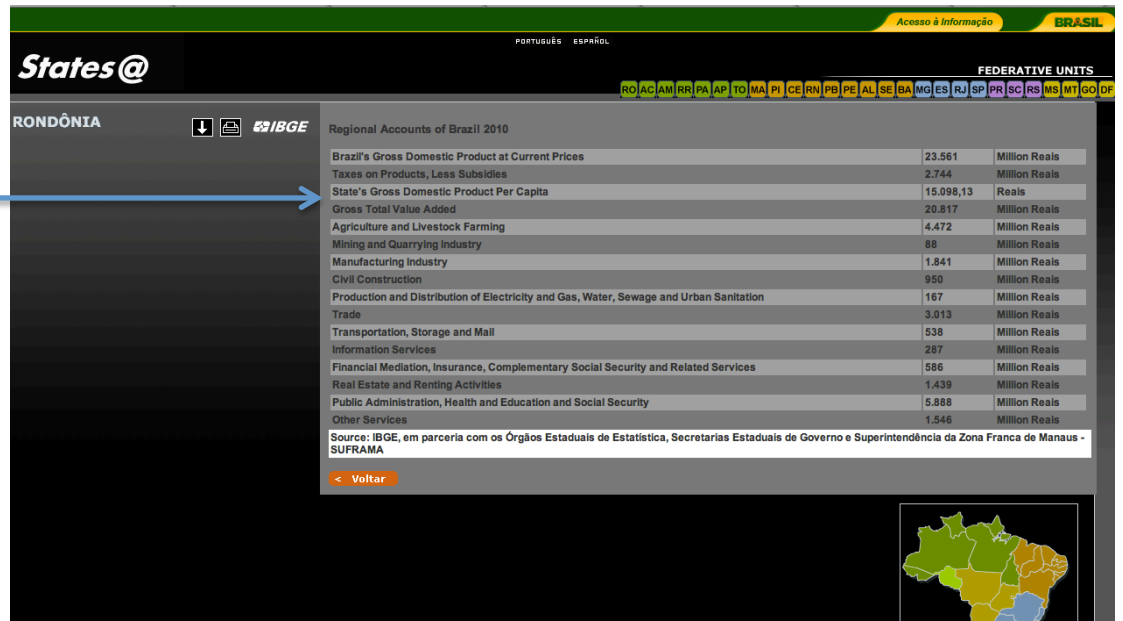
Acesso à Informação BRASIL

PORTUGUÊS ESPAÑOL

States@

FEDERATIVE UNITS

RO AC AM RR PA AP TO MA PI CE RN PB PE AL SE BA MG ES RJ SP PR SC RS MS MT GO DF

RONDÔNIA

IBGE

Regional Accounts of Brazil 2010

| | | |
|---|---|---|
| Brazil's Gross Domestic Product at Current Prices | 23.561 | Million Reais |
| Taxes on Products, Less Subsidies | 2.744 | Million Reais |
| State's Gross Domestic Product Per Capita | 15.098,13 | Reais |
| Gross Total Value Added | 20.817 | Million Reais |
| Agriculture and Livestock Farming | 4.472 | Million Reais |
| Mining and Quarrying Industry | 88 | Million Reais |
| Manufacturing Industry | 1.841 | Million Reais |
| Civil Construction | 950 | Million Reais |
| Production and Distribution of Electricity and Gas, Water, Sewage and Urban Sanitation | 167 | Million Reais |
| Trade | 3.013 | Million Reais |
| Transportation, Storage and Mail | 538 | Million Reais |
| Information Services | 287 | Million Reais |
| Financial Mediation, Insurance, Complementary Social Security and Related Services | 586 | Million Reais |
| Real Estate and Renting Activities | 1.439 | Million Reais |
| Public Administration, Health and Education and Social Security | 5.888 | Million Reais |
| Other Services | 1.546 | Million Reais |

Source: IBGE, em parceria com os Órgãos Estaduais de Estatística, Secretarias Estaduais de Governo e Superintendência da Zona Franca de Manaus - SUFRAMA

< Voltar